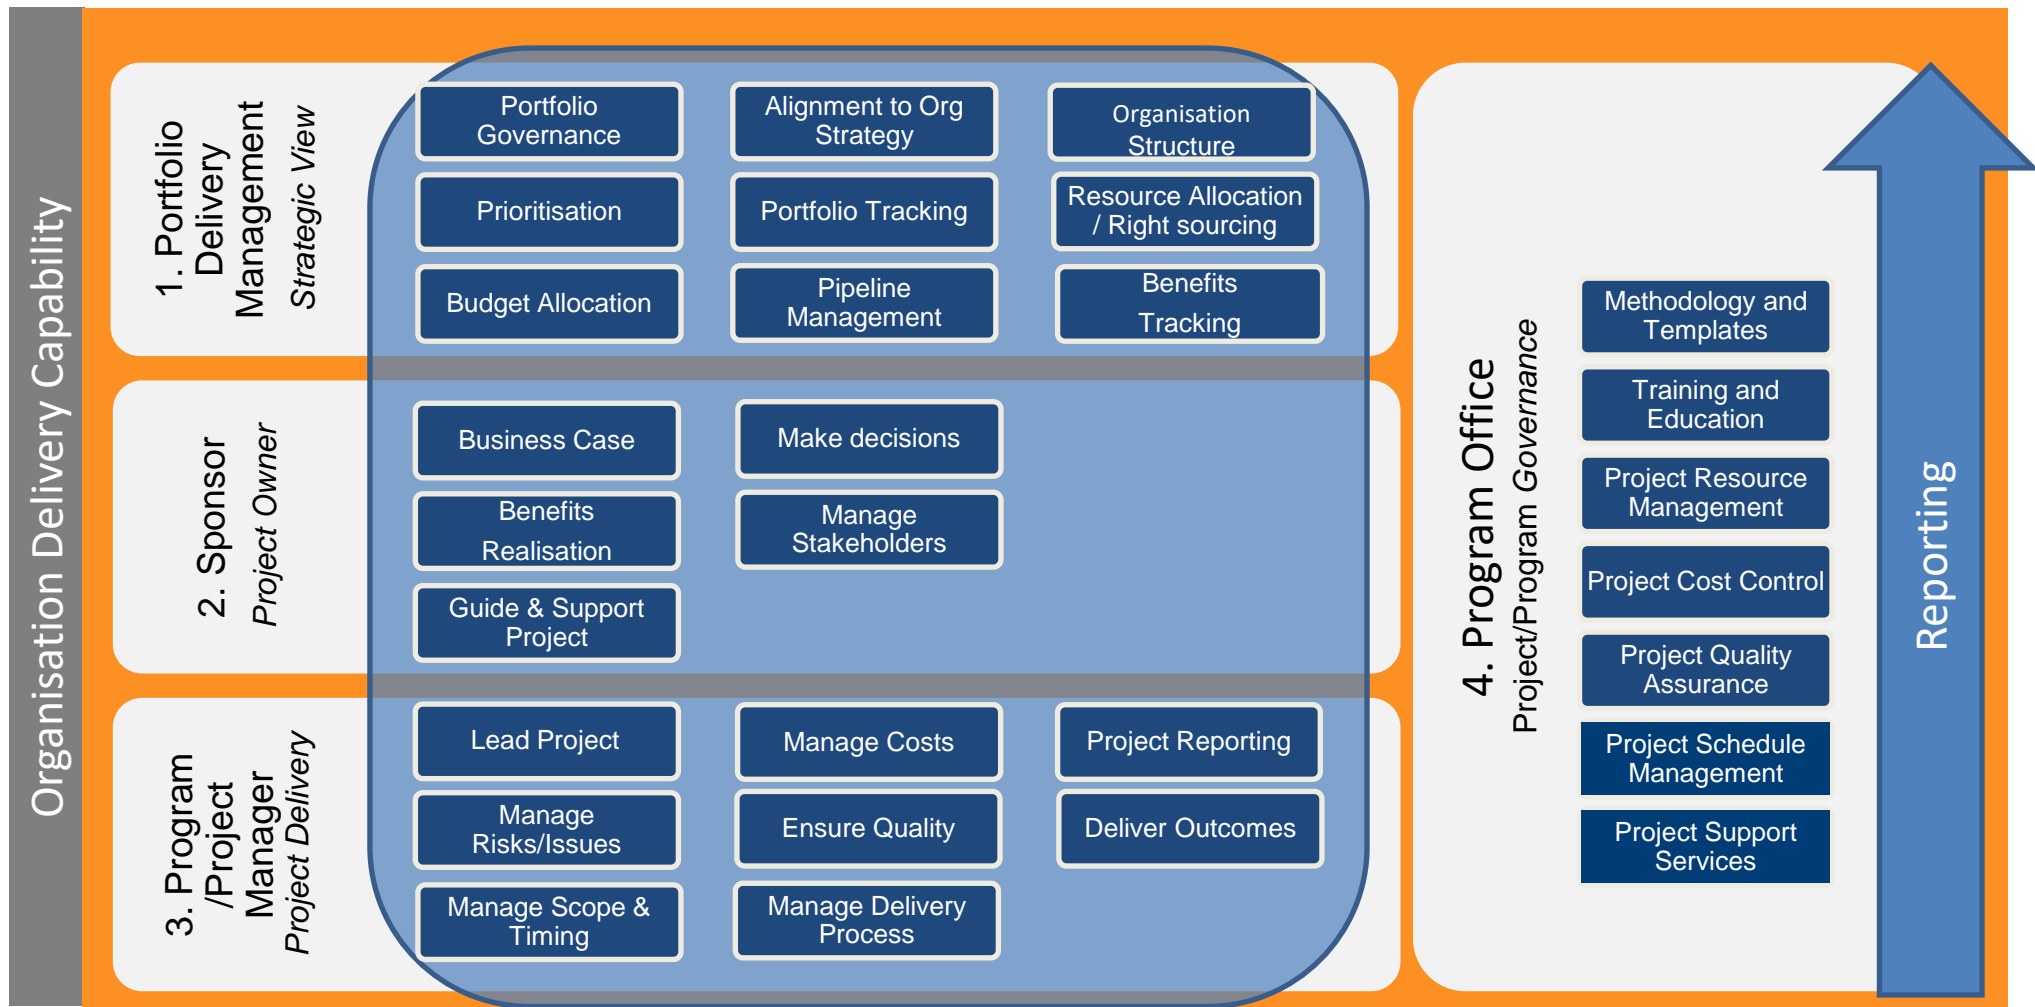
Organisation Delivery Capability

1. Portfolio Delivery Management
Strategic View

Portfolio Governance

Alignment to Org Strategy

Organisation Structure

Prioritisation

Portfolio Tracking

Resource Allocation / Right sourcing

Budget Allocation

Pipeline Management

Benefits Tracking

2. Sponsor
Project Owner

Business Case

Make decisions

Benefits Realisation

Manage Stakeholders

Guide & Support Project

3. Program /Project Manager
Project Delivery

Lead Project

Manage Costs

Project Reporting

Manage Risks/Issues

Ensure Quality

Deliver Outcomes

Manage Scope & Timing

Manage Delivery Process

4. Program Office
Project/Program Governance

Methodology and Templates

Training and Education

Project Resource Management

Project Cost Control

Project Quality Assurance

Project Schedule Management

Project Support Services

Reporting